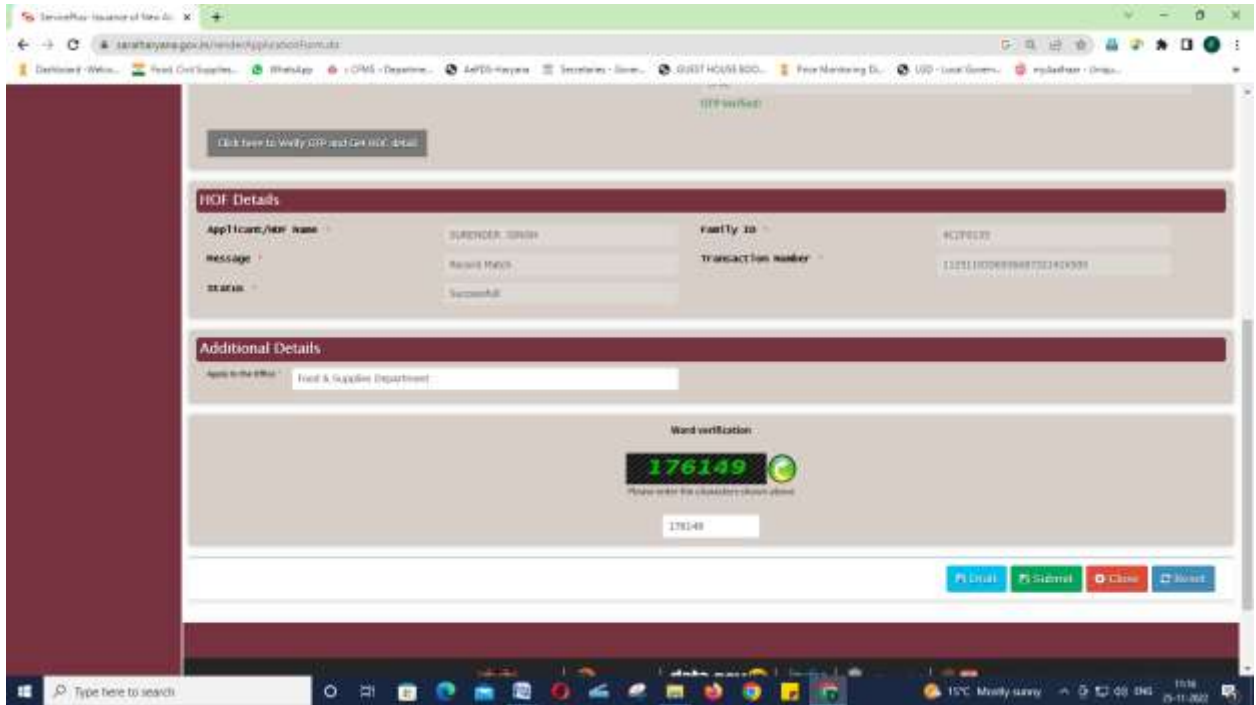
ServicePlus- Issuance of New Ar ×

saralharyana.gov.in/render/ApplicationForm.do

OTP Verified

Click here to Verify OTP and Get HOF detail

HOF Details

Applicant/HOF Name *

SURENDER SINGH

Family ID *

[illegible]

Message *

Record Match

Transaction Number *

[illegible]

Status *

Successfull

Additional Details

Apply to the Office *

Food & Supplies Department

Word verification

176149

Please enter the characters shown above

176149

Draft

Submit

Close

Reset

Type here to search

15°C Mostly sunny

ENG

25-11-2022